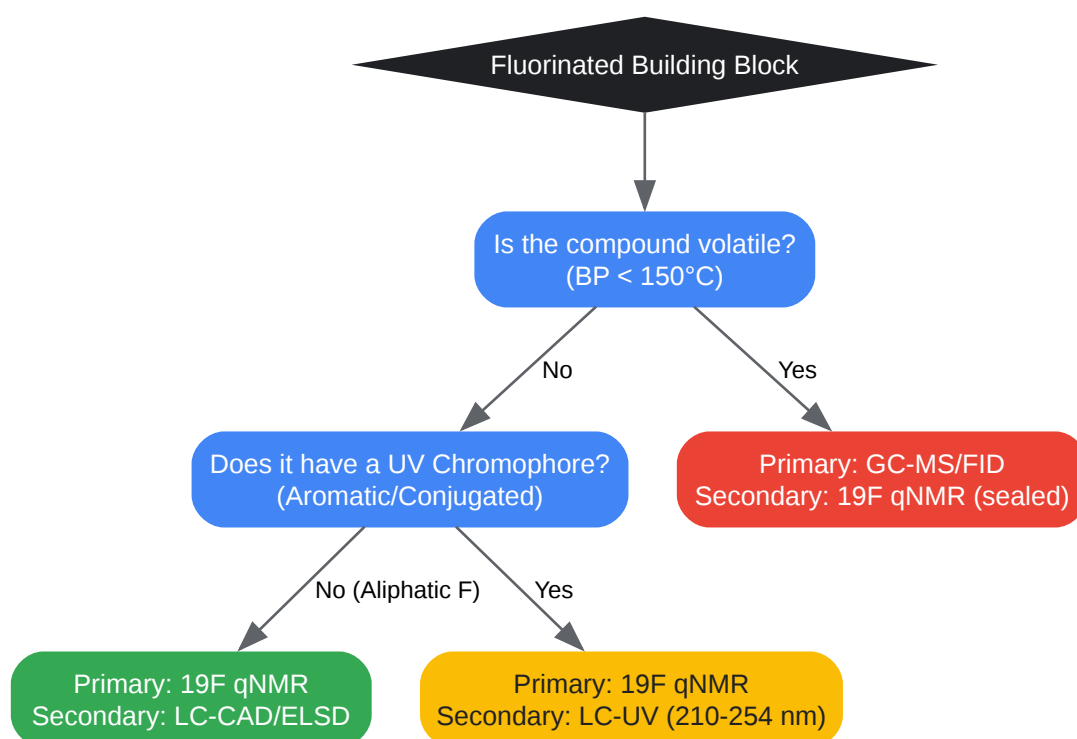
Fluorinated Building Block

Is the compound volatile?
(BP < 150°C)

No

Yes

Does it have a UV Chromophore?
(Aromatic/Conjugated)

Primary: GC-MS/FID
Secondary: 19F qNMR (sealed)

No (Aliphatic F)

Yes

Primary: 19F qNMR
Secondary: LC-CAD/ELSD

Primary: 19F qNMR
Secondary: LC-UV (210-254 nm)